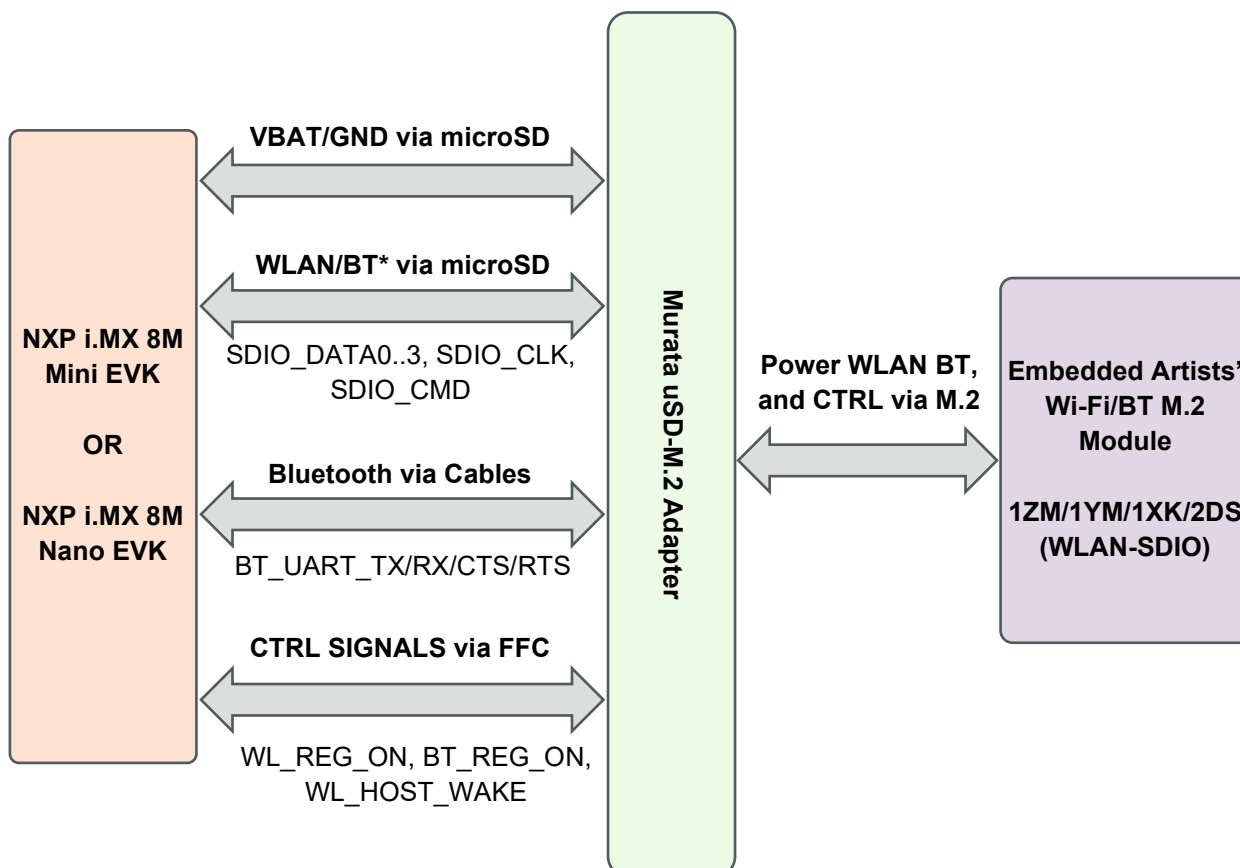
NXP i.MX 8M Mini EVK

OR

NXP i.MX 8M Nano EVK

VBAT/GND via microSD

WLAN/BT* via microSD

SDIO_DATA0..3, SDIO_CLK, SDIO_CMD

Bluetooth via Cables

BT_UART_TX/RX/CTS/RTS

CTRL SIGNALS via FFC

WL_REG_ON, BT_REG_ON, WL_HOST_WAKE

Murata uSD-M.2 Adapter

Power WLAN BT, and CTRL via M.2

Embedded Artists' Wi-Fi/BT M.2 Module

1ZM/1YM/1XK/2DS (WLAN-SDIO)